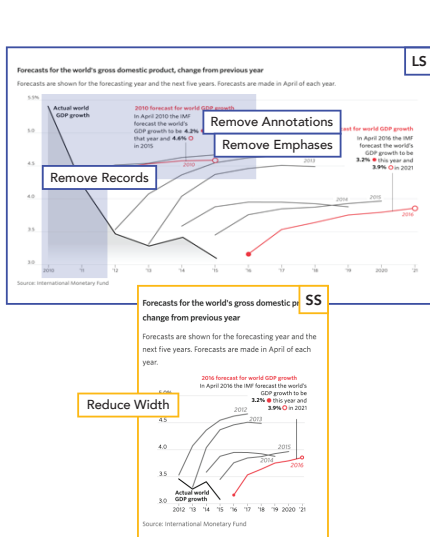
LS

Forecasts for the world's gross domestic product, change from previous year

Forecasts are shown for the forecasting year and the next five years. Forecasts are made in April of each year.

5.5%

5.0

4.5

4.0

3.5

3.0

Actual world GDP growth

2010 forecast for world GDP growth
In April 2010 the IMF forecast the world's GDP growth to be 4.2% that year and 4.6% in 2015

Remove Annotations

Remove Emphases

Remove Records

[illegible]ast for world GDP growth
In April 2016 the IMF forecast the world's GDP growth to be 3.2% this year and 3.9% in 2021

2010

2013

2014

2015

2016

2010 '11 '12 '13 '14 '15 '16 '17 '18 '19 2020 '21

Source: International Monetary Fund

SS

Forecasts for the world's gross domestic product, change from previous year

Forecasts are shown for the forecasting year and the next five years. Forecasts are made in April of each year.

2016 forecast for world GDP growth
In April 2016 the IMF forecast the world's GDP growth to be 3.2% this year and 3.9% in 2021

Reduce Width

5.0%

4.5

4.0

3.5

3.0

2012

2013

2014

2015

2016

Actual world GDP growth

2012 '13 '14 '15 '16 '17 '18 '19 2020 '21

Source: International Monetary Fund